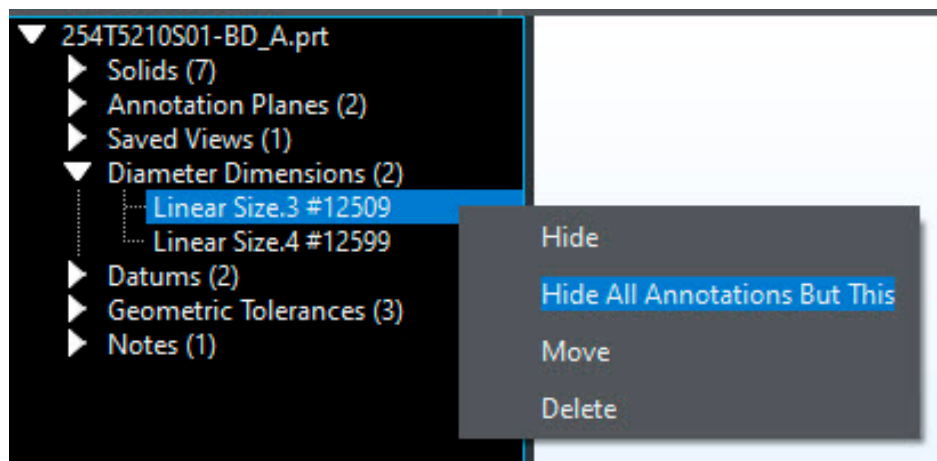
254T5210S01-BD_A.prt
Solids (7)
Annotation Planes (2)
Saved Views (1)
Diameter Dimensions (2)
Linear Size.3 #12509
Linear Size.4 #12599
Datums (2)
Geometric Tolerances (3)
Notes (1)

Hide
Hide All Annotations But This
Move
Delete